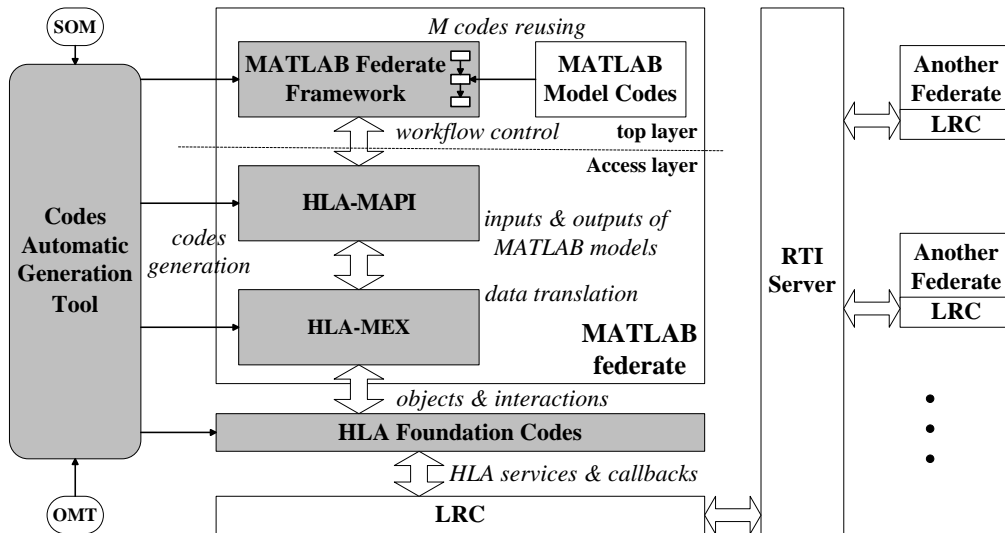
SOM

Codes Automatic Generation Tool

OMT

M codes reusing

MATLAB Federate Framework

MATLAB Model Codes

workflow control

top layer

Access layer

codes generation

HLA-MAPI

inputs & outputs of MATLAB models

data translation

HLA-MEX

MATLAB federate

objects & interactions

HLA Foundation Codes

HLA services & callbacks

LRC

RTI Server

Another Federate

LRC

Another Federate

LRC

•
•
•